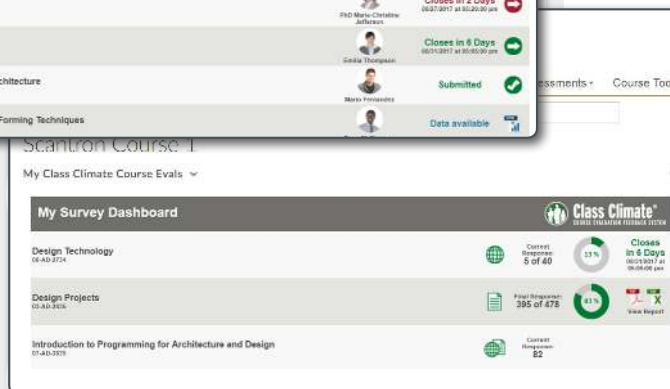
Closes in 2 Days
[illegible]

PhD Maria-Christine Jefferson

Closes in 6 Days
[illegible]

Emilia Thompson

chitecture

Submitted

Mario Fernandez

Forming Techniques

Data available

essments ▾ Course Too

Scantron Course 1

My Class Climate Course Evals ⌄

My Survey Dashboard

Class Climate®
COURSE EVALUATION FEEDBACK SYSTEM

Design Technology
06-AD-3724

Current Response: 5 of 40

13%

Closes in 6 Days
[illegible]

Design Projects
03-AD-3616

Final Response: 395 of 478

83%

View Report

Introduction to Programming for Architecture and Design
07-AD-3029

Current Response: 82